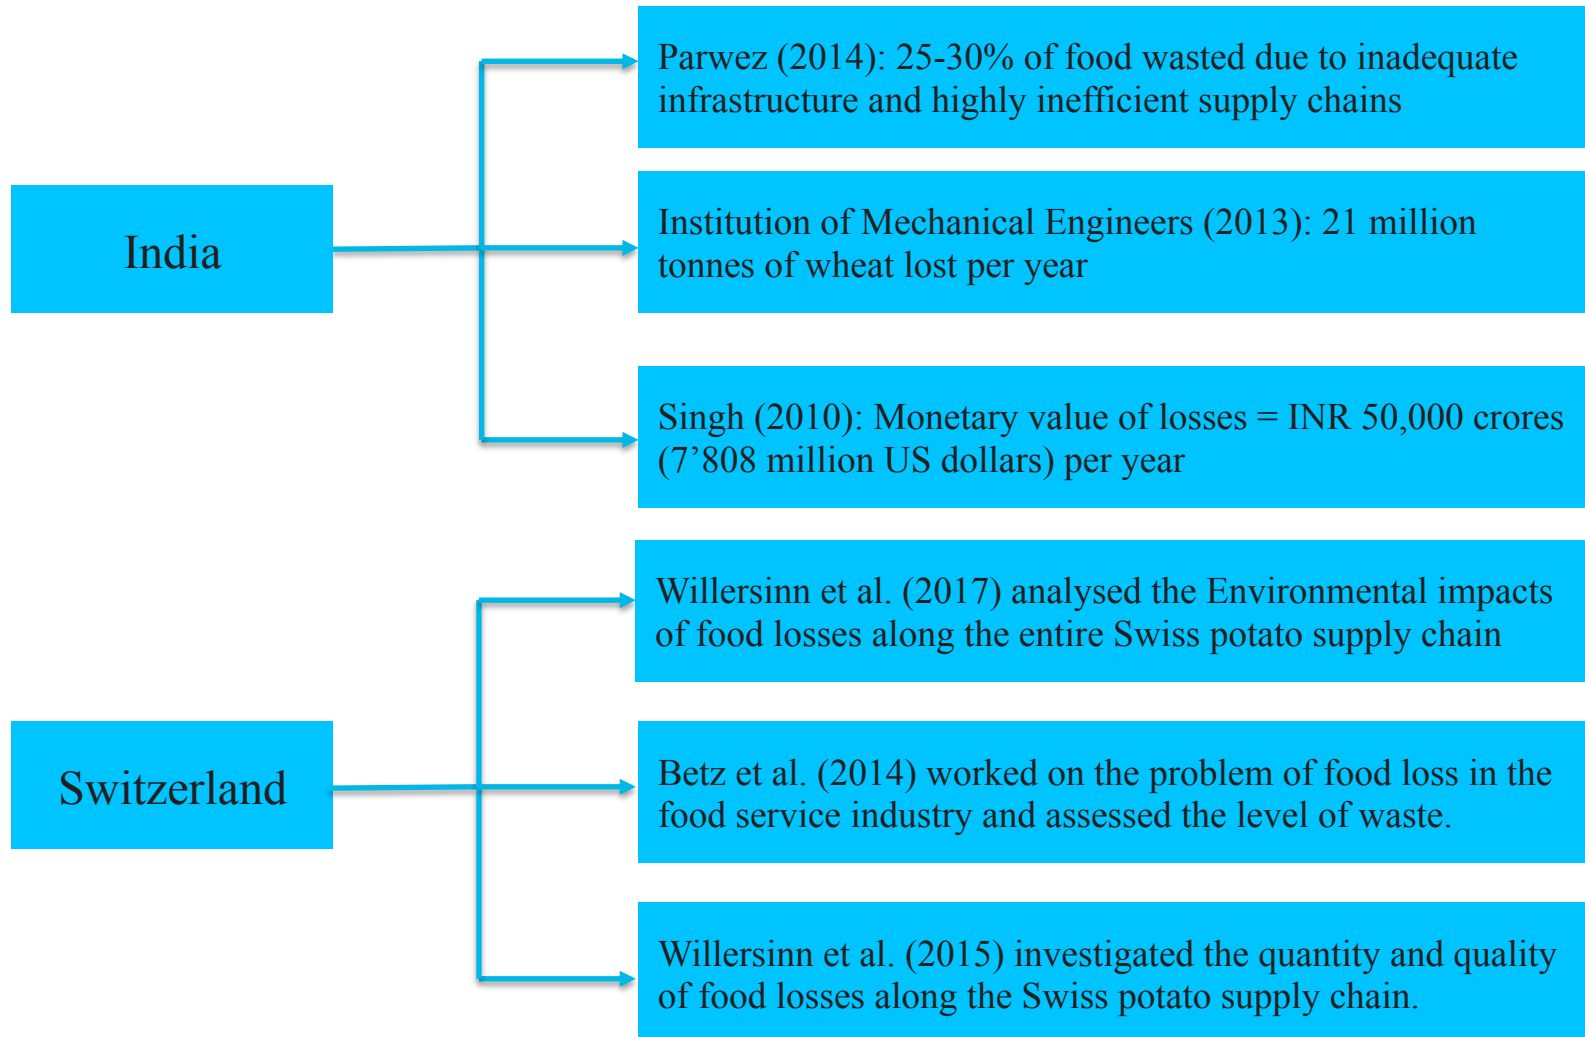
India

Parwez (2014): 25-30% of food wasted due to inadequate infrastructure and highly inefficient supply chains

Institution of Mechanical Engineers (2013): 21 million tonnes of wheat lost per year

Singh (2010): Monetary value of losses = INR 50,000 crores (7’808 million US dollars) per year

Switzerland

Willersinn et al. (2017) analysed the Environmental impacts of food losses along the entire Swiss potato supply chain

Betz et al. (2014) worked on the problem of food loss in the food service industry and assessed the level of waste.

Willersinn et al. (2015) investigated the quantity and quality of food losses along the Swiss potato supply chain.